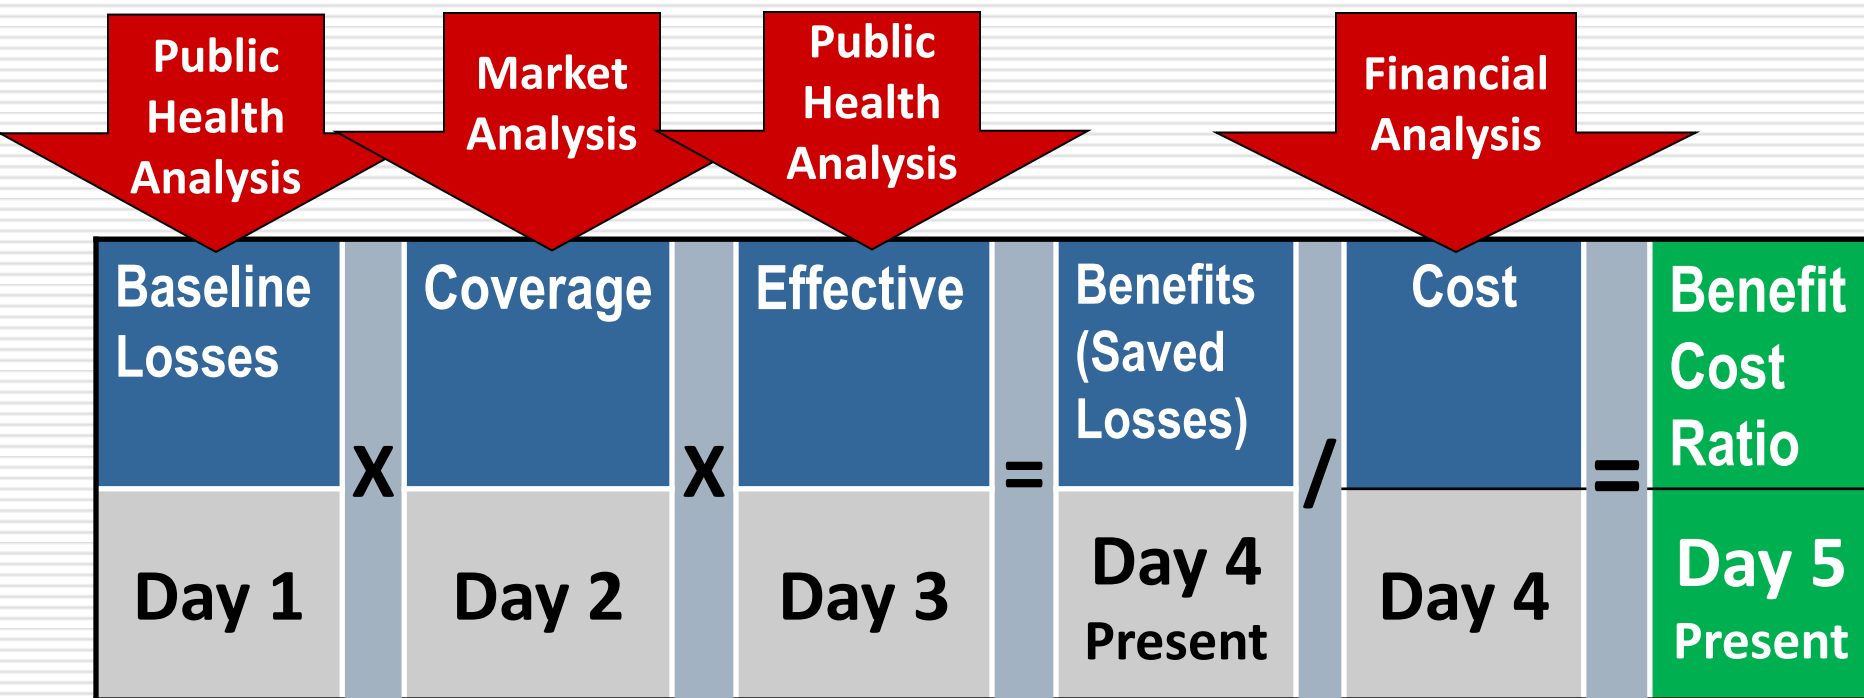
Public Health Analysis

Market Analysis

Public Health Analysis

Financial Analysis

| Baseline Losses | X | Coverage | X | Effective | = | Benefits (Saved Losses) | / | Cost | = | Benefit Cost Ratio |
|---|---|---|---|---|---|---|---|---|---|---|
| Day 1 | | Day 2 | | Day 3 | | Day 4 Present | | Day 4 | | Day 5 Present |